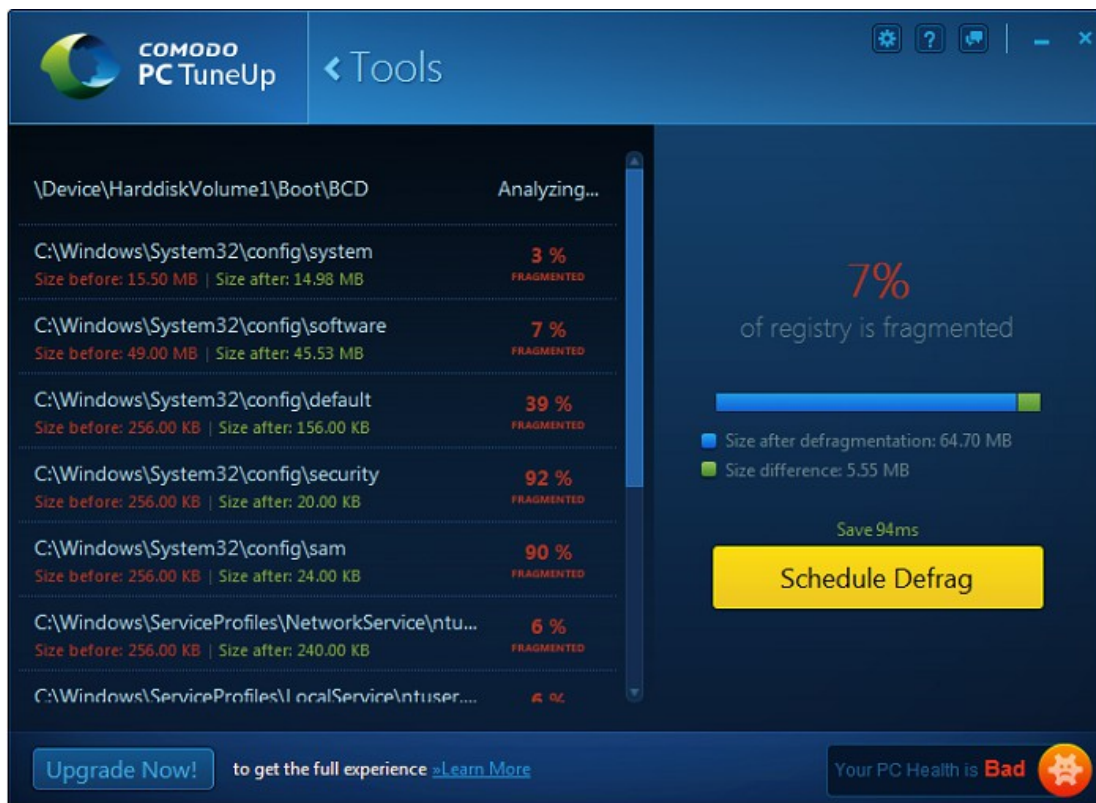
COMODO
PC TuneUp

‹ Tools

\Device\HarddiskVolume1\Boot\BCD
Analyzing...

C:\Windows\System32\config\system
Size before: 15.50 MB | Size after: 14.98 MB
3 %
FRAGMENTED

C:\Windows\System32\config\software
Size before: 49.00 MB | Size after: 45.53 MB
7 %
FRAGMENTED

C:\Windows\System32\config\default
Size before: 256.00 KB | Size after: 156.00 KB
39 %
FRAGMENTED

C:\Windows\System32\config\security
Size before: 256.00 KB | Size after: 20.00 KB
92 %
FRAGMENTED

C:\Windows\System32\config\sam
Size before: 256.00 KB | Size after: 24.00 KB
90 %
FRAGMENTED

C:\Windows\ServiceProfiles\NetworkService\ntu...
Size before: 256.00 KB | Size after: 240.00 KB
6 %
FRAGMENTED

C:\Windows\ServiceProfiles\LocalService\ntuser....
6 %

7%
of registry is fragmented

Size after defragmentation: 64.70 MB
Size difference: 5.55 MB

Save 94ms

Schedule Defrag

Upgrade Now!
to get the full experience »Learn More

Your PC Health is Bad